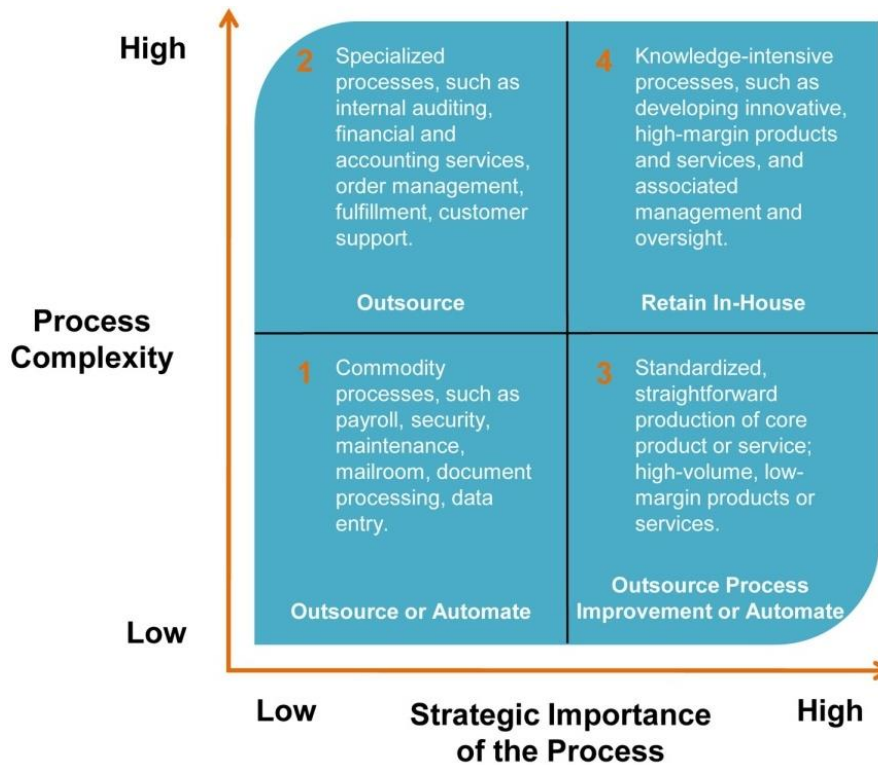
High

2 Specialized processes, such as internal auditing, financial and accounting services, order management, fulfillment, customer support.

Outsource

4 Knowledge-intensive processes, such as developing innovative, high-margin products and services, and associated management and oversight.

Retain In-House

Process Complexity

1 Commodity processes, such as payroll, security, maintenance, mailroom, document processing, data entry.

Outsource or Automate

3 Standardized, straightforward production of core product or service; high-volume, low-margin products or services.

Outsource Process Improvement or Automate

Low

Low

Strategic Importance of the Process

High